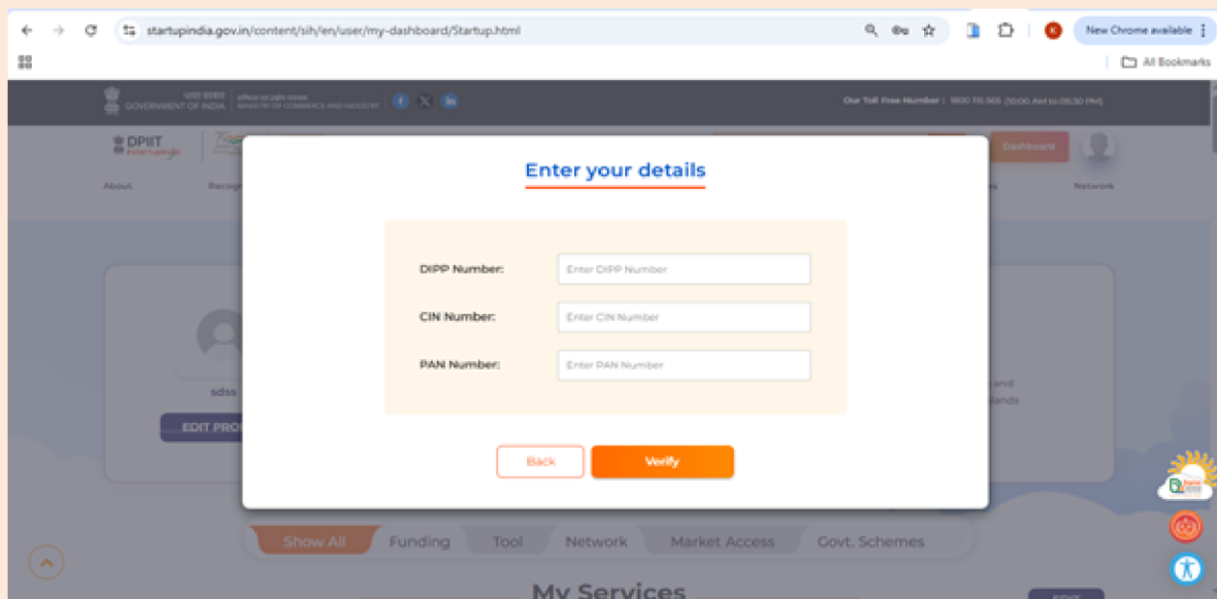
startupindia.gov.in/content/sih/en/user/my-dashboard/Startup.html

New Chrome available

All Bookmarks

भारत सरकार GOVERNMENT OF INDIA | वाणिज्य एवं उद्योग मंत्रालय MINISTRY OF COMMERCE AND INDUSTRY

Our Toll Free Number : 1800 115 565 (10:00 AM to 05:30 PM)

DPIIT

Dashboard

About Recog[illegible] Network

Enter your details

DIPP Number: Enter DIPP Number

CIN Number: Enter CIN Number

PAN Number: Enter PAN Number

Back Verify

sdss

EDIT PRO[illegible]

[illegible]and
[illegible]lands

Show All Funding Tool Network Market Access Govt. Schemes

My Services

EDIT